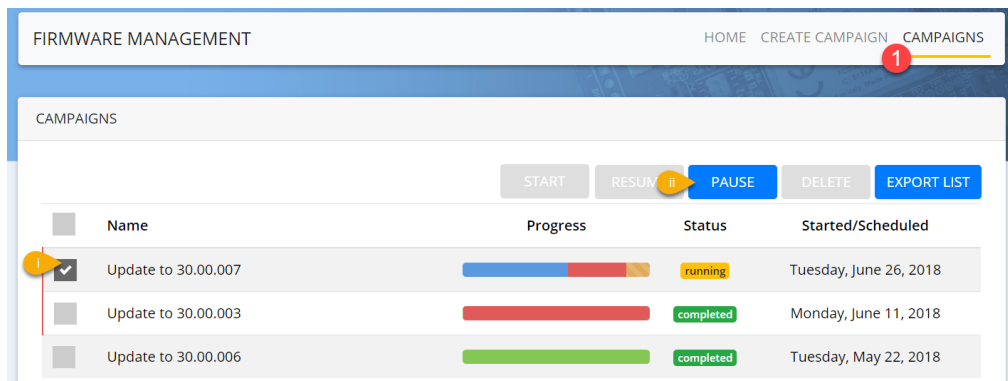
FIRMWARE MANAGEMENT

HOME CREATE CAMPAIGN CAMPAIGNS

1

CAMPAIGNS

START RESUM ii PAUSE DELETE EXPORT LIST

| | Name | Progress | Status | Started/Scheduled |
|---|---|---|---|---|
| i | Update to 30.00.007 | | running | Tuesday, June 26, 2018 |
| | Update to 30.00.003 | | completed | Monday, June 11, 2018 |
| | Update to 30.00.006 | | completed | Tuesday, May 22, 2018 |